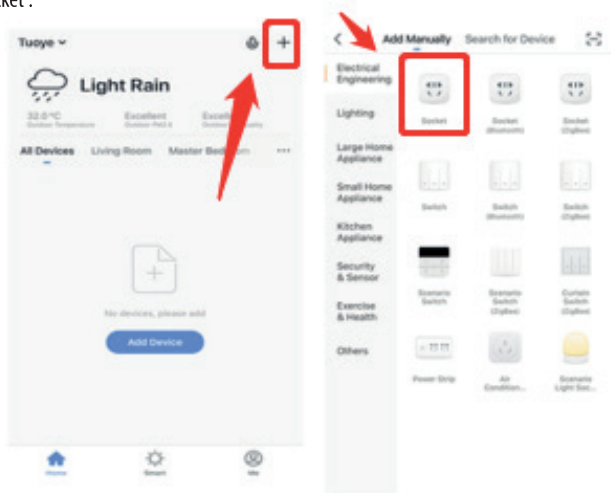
ket.

Tuoye

Light Rain

32.0°C
Outdoor Temperature

Excellent
Outdoor PM2.5

Excellent
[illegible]

All Devices Living Room Master Bedroom ···

No devices, please add

Add Device

Home Smart Me

Add Manually Search for Device

Electrical Engineering

Lighting

Large Home Appliance

Small Home Appliance

Kitchen Appliance

Security & Sensor

Exercise & Health

Others

Socket
Socket (Bluetooth)
Socket (ZigBee)

Switch
Switch (Bluetooth)
Switch (ZigBee)

Scenario Switch
Scenario Switch (ZigBee)
Curtain Switch (ZigBee)

Power Strip
Air Condition...
Scenario Light Soc...